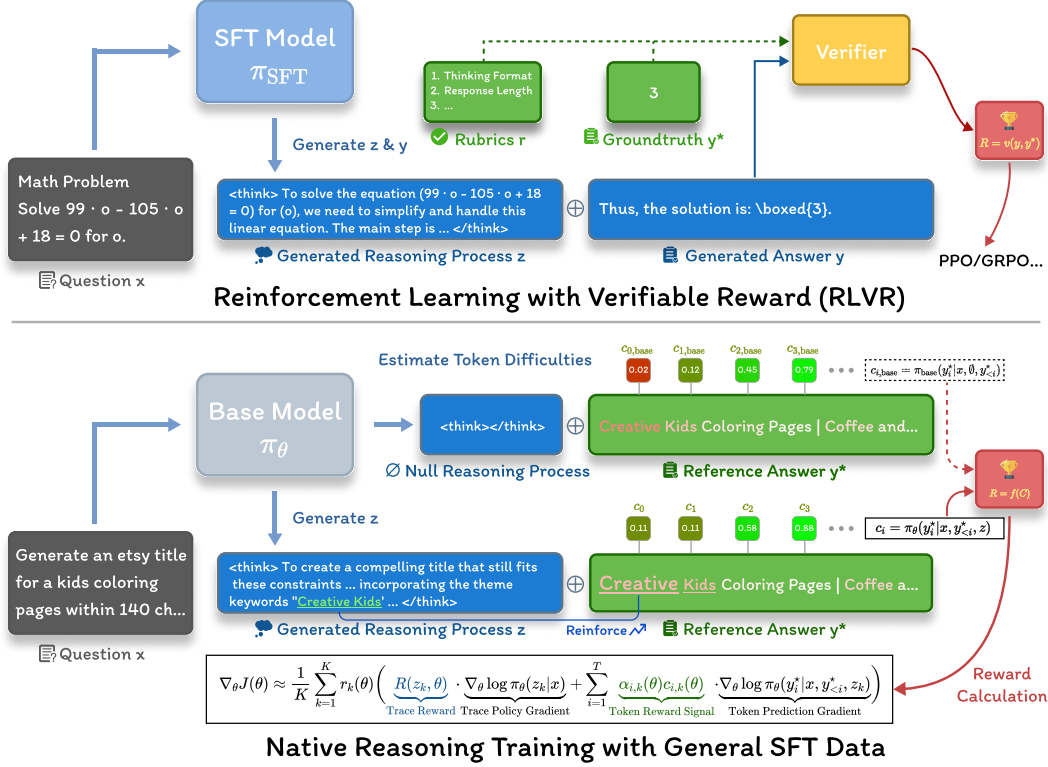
SFT Model
$\pi_{\text{SFT}}$

Verifier

1. Thinking Format
2. Response Length
3. ...

3

Rubrics r

Groundtruth y*

$R = v(y, y^*)$

Generate z & y

Math Problem
Solve 99 · o - 105 · o + 18 = 0 for o.

Question x

<think> To solve the equation (99 · o - 105 · o + 18 = 0) for (o), we need to simplify and handle this linear equation. The main step is ... </think>

Generated Reasoning Process z

Thus, the solution is: \boxed{3}.

Generated Answer y

PPO/GRPO...

Reinforcement Learning with Verifiable Reward (RLVR)

Estimate Token Difficulties

$c_{0,\text{base}}$ 0.02 $c_{1,\text{base}}$ 0.12 $c_{2,\text{base}}$ 0.45 $c_{3,\text{base}}$ 0.79

$c_{i,\text{base}} = \pi_{\text{base}}(y_i^*|x, \emptyset, y_{<i}^*)$

Base Model
$\pi_\theta$

<think></think>

∅ Null Reasoning Process

Creative Kids Coloring Pages | Coffee and...

Reference Answer y*

$R = f(C)$

Generate z

$c_0$ 0.11 $c_1$ 0.11 $c_2$ 0.58 $c_3$ 0.88

$c_i = \pi_\theta(y_i^*|x, y_{<i}^*, z)$

Generate an etsy title for a kids coloring pages within 140 ch...

Question x

<think> To create a compelling title that still fits these constraints ... incorporating the theme keywords "Creative Kids" ... </think>

Generated Reasoning Process z

Reinforce

Creative Kids Coloring Pages | Coffee a...

Reference Answer y*

Reward Calculation

$\nabla_\theta J(\theta) \approx \frac{1}{K}\sum_{k=1}^{K} r_k(\theta)\left( \underbrace{R(z_k, \theta)}_{\text{Trace Reward}} \cdot \underbrace{\nabla_\theta \log \pi_\theta(z_k|x)}_{\text{Trace Policy Gradient}} + \sum_{i=1}^{T} \underbrace{\alpha_{i,k}(\theta) c_{i,k}(\theta)}_{\text{Token Reward Signal}} \cdot \underbrace{\nabla_\theta \log \pi_\theta(y_i^*|x, y_{<i}^*, z_k)}_{\text{Token Prediction Gradient}} \right)$

Native Reasoning Training with General SFT Data